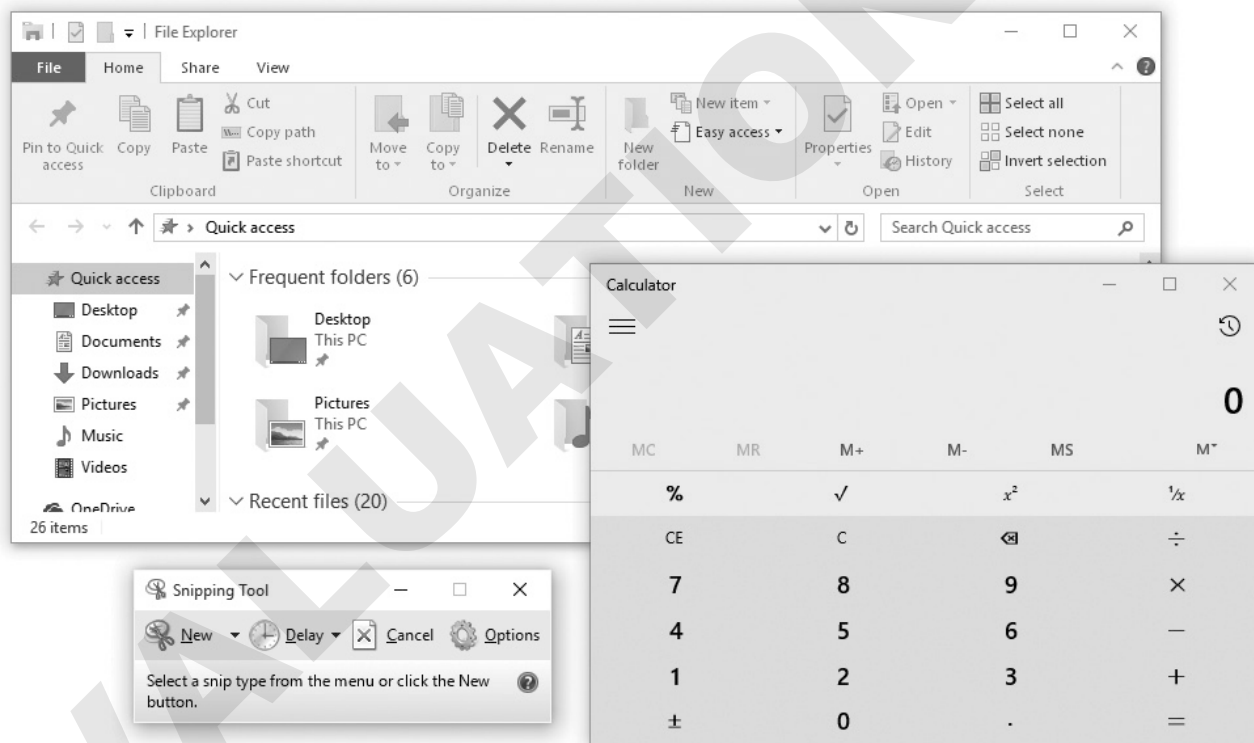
File Explorer

File Home Share View

Pin to Quick access Copy Paste Cut Copy path Paste shortcut
Clipboard

Move to Copy to Delete Rename
Organize

New folder New item Easy access
New

Properties Open Edit History
Open

Select all Select none Invert selection
Select

Quick access

Search Quick access

Quick access
Desktop
Documents
Downloads
Pictures
Music
Videos
OneDrive
26 items

Frequent folders (6)

Desktop
This PC

Pictures
This PC

Recent files (20)

Calculator

0

MC MR M+ M- MS M˅

% √ $x^2$ $^1/_x$

CE C ⌫ ÷

7 8 9 ×

4 5 6 −

1 2 3 +

± 0 . =

Snipping Tool

New Delay Cancel Options

Select a snip type from the menu or click the New button.

VALUATION